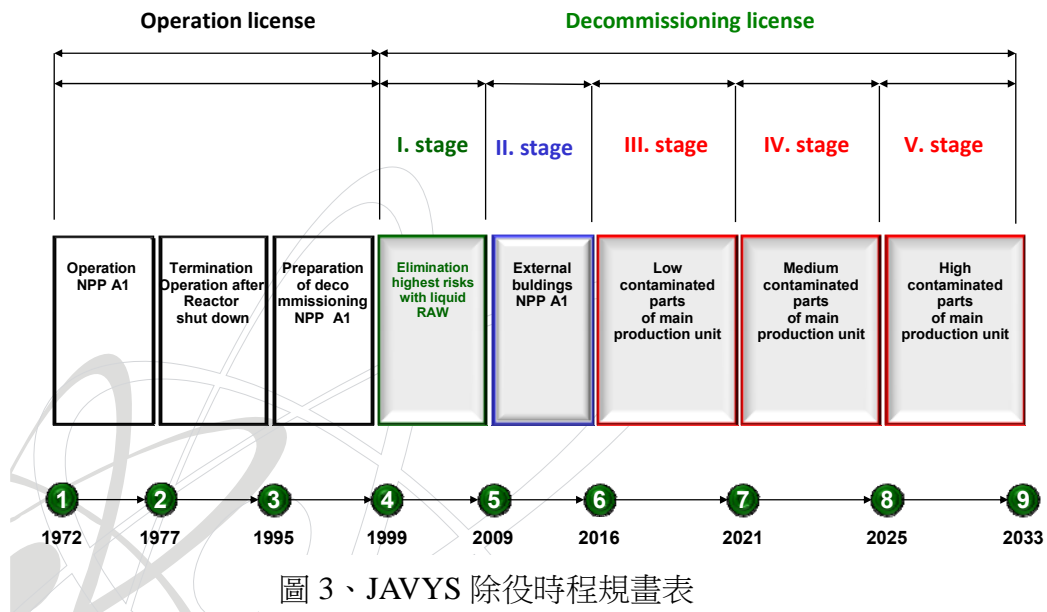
Operation license

Decommissioning license

I. stage

II. stage

III. stage

IV. stage

V. stage

Operation NPP A1

Termination Operation after Reactor shut down

Preparation of deco mmissioning NPP A1

Elimination highest risks with liquid RAW

External buldings NPP A1

Low contaminated parts of main production unit

Medium contaminated parts of main production unit

High contaminated parts of main production unit

1 1972

2 1977

3 1995

4 1999

5 2009

6 2016

7 2021

8 2025

9 2033

圖 3、JAVYS 除役時程規畫表